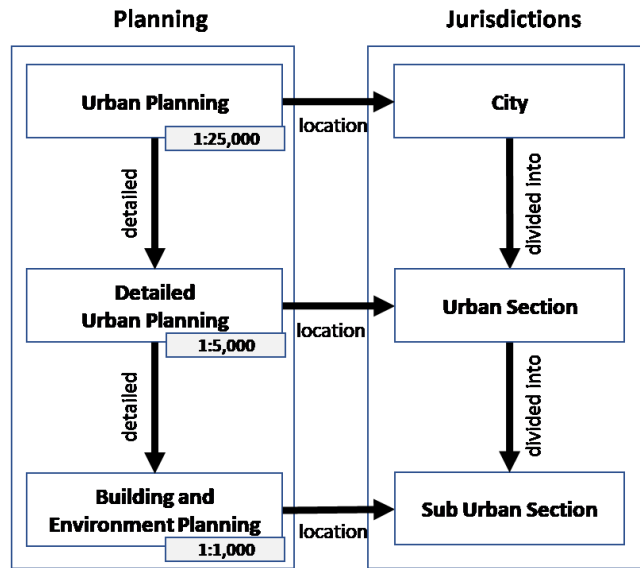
Planning

Jurisdictions

Urban Planning

1:25,000

location

City

detailed

divided into

Detailed Urban Planning

1:5,000

location

Urban Section

detailed

divided into

Building and Environment Planning

1:1,000

location

Sub Urban Section